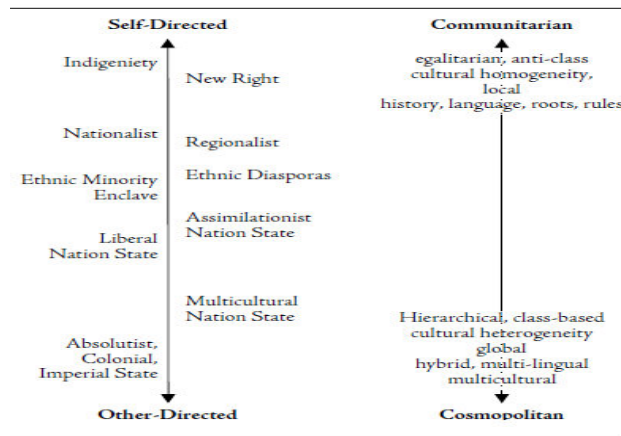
Self-Directed

Indigeneity

New Right

Nationalist

Regionalist

Ethnic Minority Enclave

Ethnic Diasporas

Assimilationist Nation State

Liberal Nation State

Multicultural Nation State

Absolutist, Colonial, Imperial State

Other-Directed

Communitarian

egalitarian, anti-class
cultural homogeneity,
local
history, language, roots, rules

Hierarchical, class-based
cultural heterogeneity
global
hybrid, multi-lingual
multicultural

Cosmopolitan